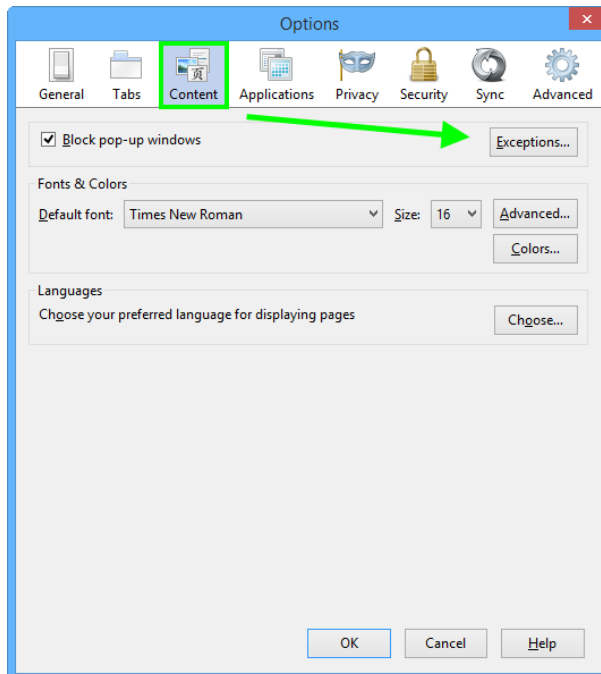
Options

General Tabs Content Applications Privacy Security Sync Advanced

Block pop-up windows

Exceptions...

Fonts & Colors

Default font: Times New Roman Size: 16 Advanced...

Colors...

Languages

Choose your preferred language for displaying pages

Choose...

OK Cancel Help